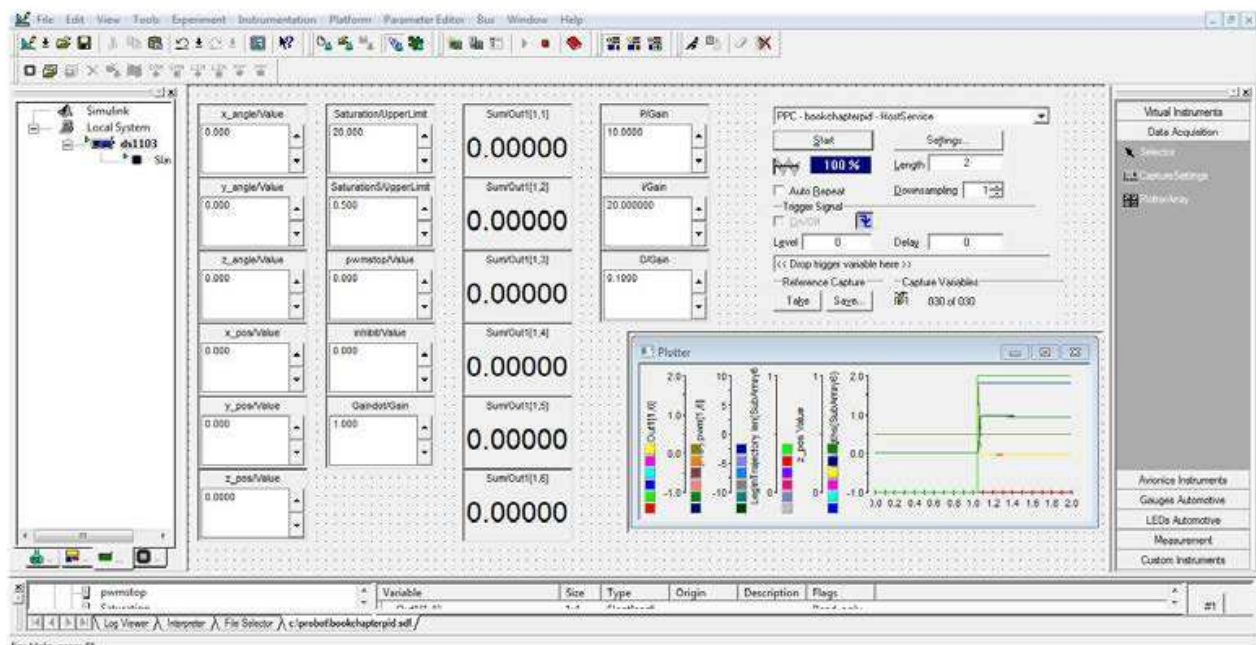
File Edit View Tools Experiment Instrumentation Platform Parameter Editor Bus Window Help

Simulink
Local System
ds1103
Sin

x_angle/Value
0.000

Saturation/UpperLimit
20.000

Sum/Out1[1,1]
0.00000

P/Gain
10.0000

y_angle/Value
0.000

Saturation5/UpperLimit
0.500

Sum/Out1[1,2]
0.00000

I/Gain
20.000000

z_angle/Value
0.000

pwmstop/Value
0.000

Sum/Out1[1,3]
0.00000

D/Gain
0.1000

x_pos/Value
0.000

inhibit/Value
0.000

Sum/Out1[1,4]
0.00000

y_pos/Value
0.000

Gaindot/Gain
1.000

Sum/Out1[1,5]
0.00000

z_pos/Value
0.0000

Sum/Out1[1,6]
0.00000

PPC - bookchapterpid - HostService
Start
Settings...
100 %
Length 2
Auto Repeat
Downsampling 1
Trigger Signal
On/Off
Level 0
Delay 0
<< Drop trigger variable here >>
Reference Capture
Take
Save...
Capture Variables
030 of 030

Plotter
2.0
1.0
0.0
-1.0
10
0
-10
1
0
1
0
2.0
1.0
0.0
-1.0
Out1[1,6]
pwm[1,4]
Length/Trajectory len(SubArray6)
z_pos Value
pos(SubArray6)
0.0 0.2 0.4 0.6 0.8 1.0 1.2 1.4 1.6 1.8 2.0

Virtual Instruments
Data Acquisition
Selector
CaptureSettings
PlotterArray
Avionics Instruments
Gauges Automotive
LEDs Automotive
Measurement
Custom Instruments

pwmstop
Saturation
Variable
Size
Type
Origin
Description
Flags
#1
Log Viewer
Interpreter
File Selector
c:\probot\bookchapterpid.sdf